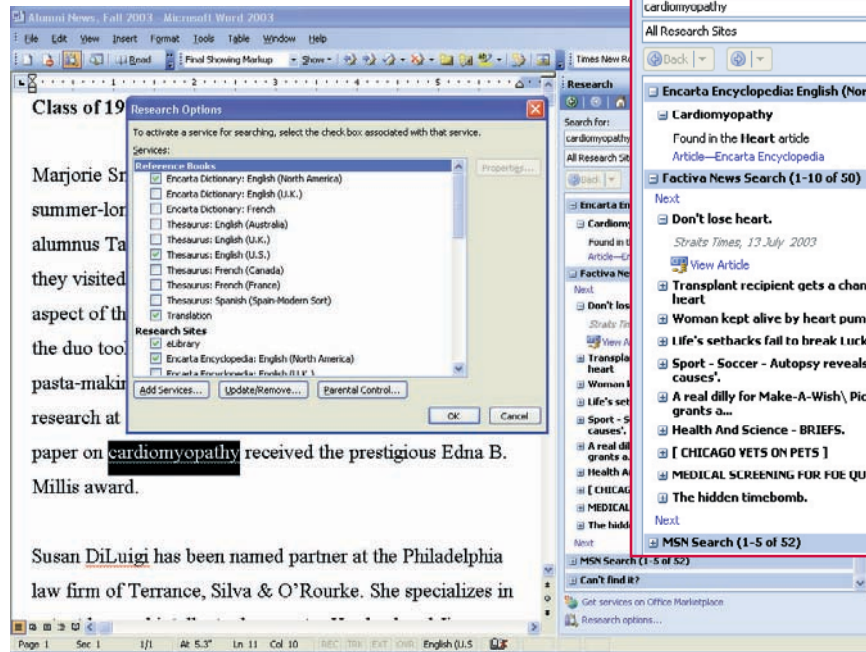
Alumni News, Fall 2003 - Microsoft Word 2003

File Edit View Insert Format Tools Table Window Help

Read Final Showing Markup Show Times New Ro

Class of 19

Marjorie Sr

summer-lor

alumnus Ta

they visited

aspect of th

the duo too

pasta-makin

research at

paper on cardiomyopathy received the prestigious Edna B. Millis award.

Susan DiLuigi has been named partner at the Philadelphia law firm of Terrance, Silva & O'Rourke. She specializes in

Research Options

To activate a service for searching, select the check box associated with that service.

Services:

Reference Books

Encarta Dictionary: English (North America)

Encarta Dictionary: English (U.K.)

Encarta Dictionary: French

Thesaurus: English (Australia)

Thesaurus: English (U.K.)

Thesaurus: English (U.S.)

Thesaurus: French (Canada)

Thesaurus: French (France)

Thesaurus: Spanish (Spain-Modern Sort)

Translation

Research Sites

eLibrary

Encarta Encyclopedia: English (North America)

Encarta Encyclopedia: English (U.K.)

Properties...

Add Services... Update/Remove... Parental Control...

OK Cancel

Research

Search for:

cardiomyopathy

All Research Sites

Back

Encarta En

Cardiomy

Found in t

Article—E

Factiva Ne

Next

Don't los

Straits Tin

View A

Transpla heart

Woman k

Life's set

Sport - S causes'.

A real dil grants a

Health A

[ CHICAG

MEDICAL

The hidd

Next

MSN Search (1-5 of 52)

Can't find it?

Get services on Office Marketplace

Research options...

cardiomyopathy

All Research Sites

Back

Encarta Encyclopedia: English (Nor

Cardiomyopathy

Found in the Heart article

Article—Encarta Encyclopedia

Factiva News Search (1-10 of 50)

Next

Don't lose heart.

Straits Times, 13 July 2003

View Article

Transplant recipient gets a chan heart

Woman kept alive by heart pum

Life's setbacks fail to break Luck

Sport - Soccer - Autopsy reveals causes'.

A real dilly for Make-A-Wish\ Pic grants a...

Health And Science - BRIEFS.

[ CHICAGO VETS ON PETS ]

MEDICAL SCREENING FOR FOE QU

The hidden timebomb.

Next

MSN Search (1-5 of 52)

Page 1 Sec 1 1/1 At 5.3" Ln 11 Col 10 REC TRK EXT OVR English (U.S